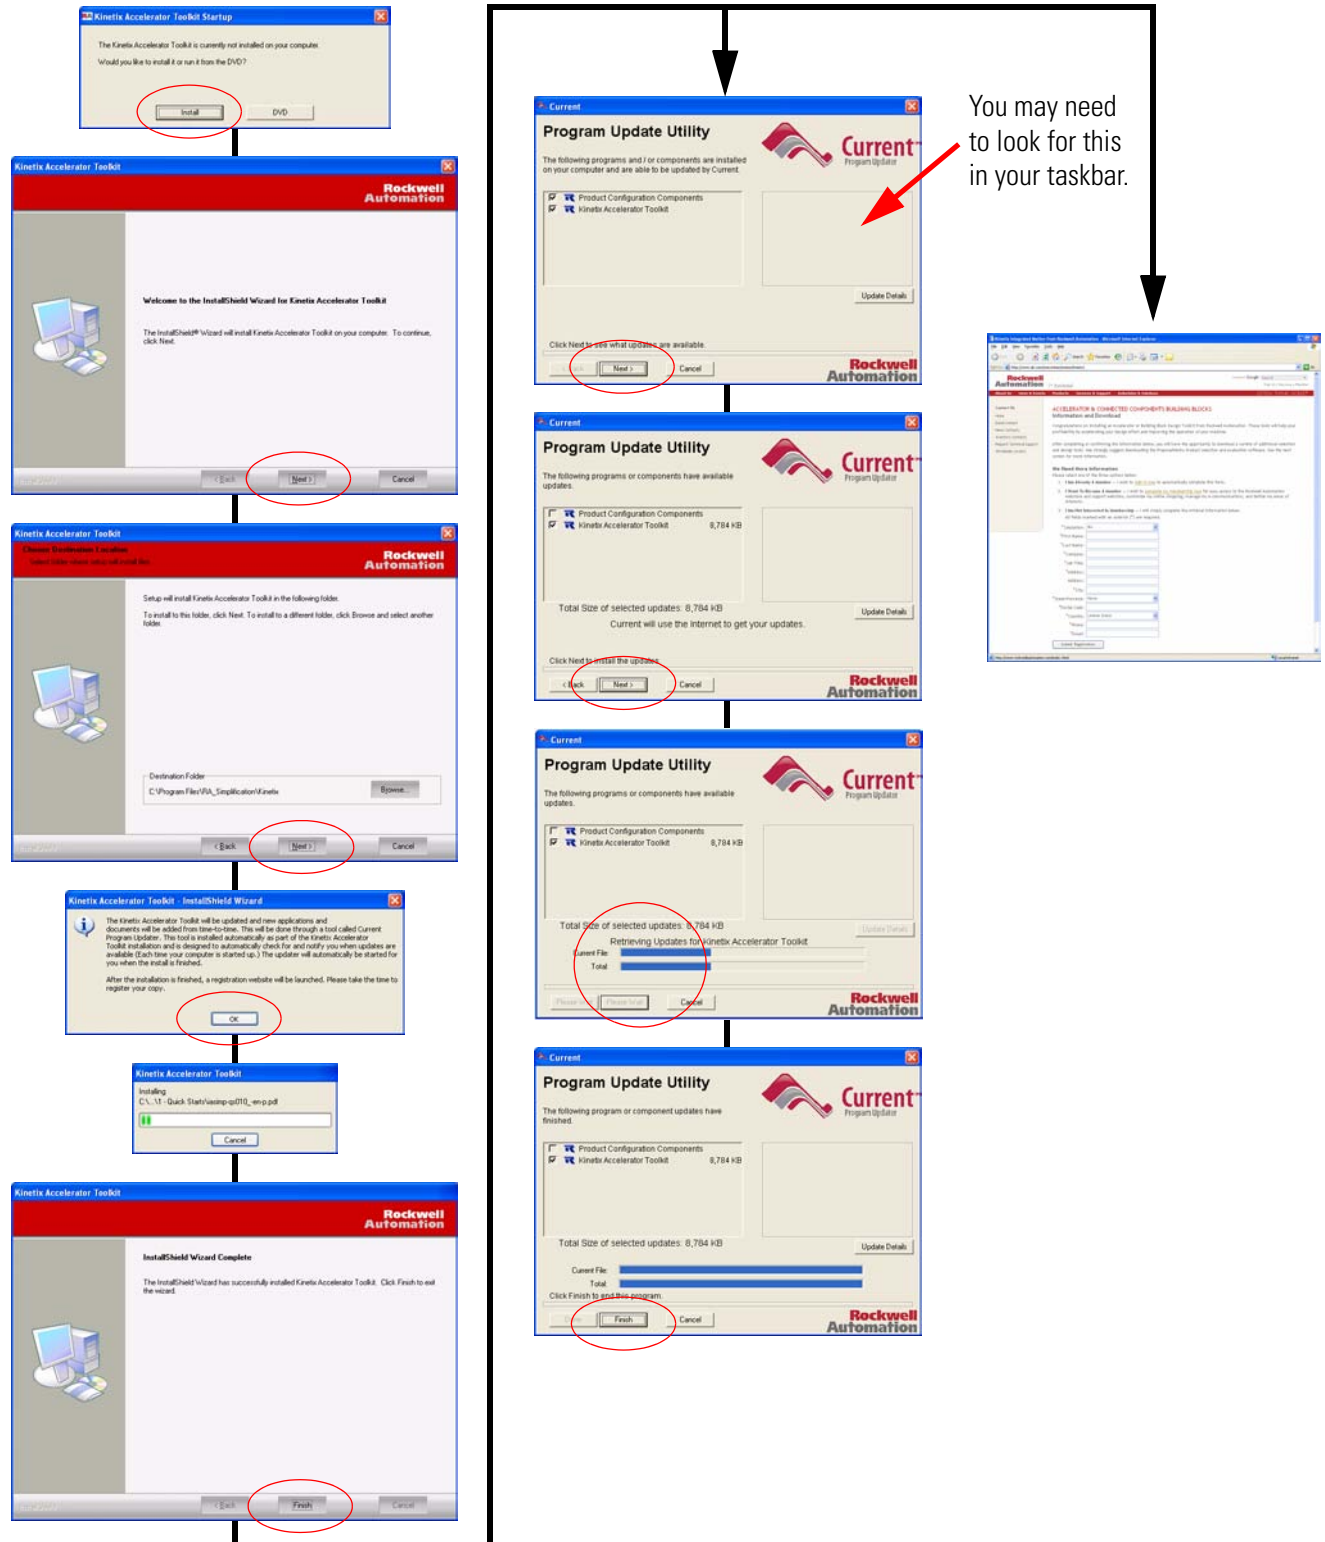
Kinetix Accelerator Toolkit Startup

The Kinetix Accelerator Toolkit is currently not installed on your computer.

Would you like to install it or run it from the DVD?

Install DVD

Kinetix Accelerator Toolkit

Rockwell Automation

Welcome to the InstallShield Wizard for Kinetix Accelerator Toolkit

The InstallShield® Wizard will install Kinetix Accelerator Toolkit on your computer. To continue, click Next.

< Back Next > Cancel

Kinetix Accelerator Toolkit

Choose Destination Location

Select folder where setup will install files.

Rockwell Automation

Setup will install Kinetix Accelerator Toolkit in the following folder.

To install to this folder, click Next. To install to a different folder, click Browse and select another folder.

Destination Folder

C:\Program Files\RA_Simplification\Kinetix

Browse...

< Back Next > Cancel

Kinetix Accelerator Toolkit - InstallShield Wizard

The Kinetix Accelerator Toolkit will be updated and new applications and documents will be added from time-to-time. This will be done through a tool called Current Program Updater. This tool is installed automatically as part of the Kinetix Accelerator Toolkit installation and is designed to automatically check for and notify you when updates are available (Each time your computer is started up.) The updater will automatically be started for you when the install is finished.

After the installation is finished, a registration website will be launched. Please take the time to register your copy.

OK

Kinetix Accelerator Toolkit

Installing
C:\...\1 - Quick Starts\iasimp-qs010_-en-p.pdf

Cancel

Kinetix Accelerator Toolkit

Rockwell Automation

InstallShield Wizard Complete

The InstallShield Wizard has successfully installed Kinetix Accelerator Toolkit. Click Finish to exit the wizard.

< Back Finish Cancel

Current

Program Update Utility

Current
Program Updater

The following programs and / or components are installed on your computer and are able to be updated by Current.

Product Configuration Components
Kinetix Accelerator Toolkit

Update Details

Click Next to see what updates are available.

< Back Next > Cancel

Rockwell Automation

You may need to look for this in your taskbar.

Current

Program Update Utility

The following programs or components have available updates.

Product Configuration Components
Kinetix Accelerator Toolkit 8,784 KB

Total Size of selected updates: 8,784 KB

Current will use the Internet to get your updates.

Update Details

Click Next to install the updates.

< Back Next > Cancel

Rockwell Automation

Current

Program Update Utility

The following programs or components have available updates.

Product Configuration Components
Kinetix Accelerator Toolkit 8,784 KB

Total Size of selected updates: 8,784 KB

Retrieving Updates for Kinetix Accelerator Toolkit

Current File:
Total:

Update Details

Please wait Please Wait Cancel

Rockwell Automation

Current

Program Update Utility

The following program or component updates have finished.

Product Configuration Components
Kinetix Accelerator Toolkit 8,784 KB

Total Size of selected updates: 8,784 KB

Update Details

Current File:
Total:

Click Finish to end this program.

Finish Cancel

Rockwell Automation

ACCELERATOR & CONNECTED COMPONENTS BUILDING BLOCKS
Information and Download